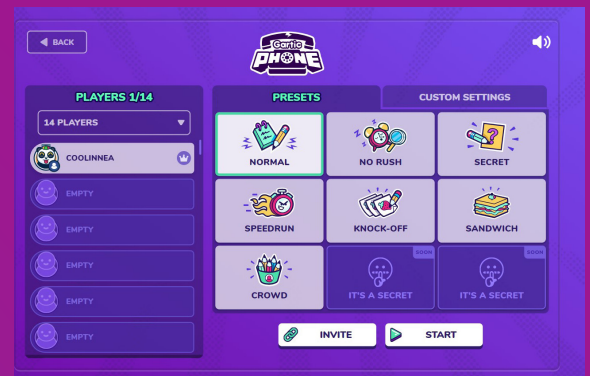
BACK

Gartic PHONE

PLAYERS 1/14

14 PLAYERS

COOLINNEA

EMPTY

EMPTY

EMPTY

EMPTY

EMPTY

PRESETS

CUSTOM SETTINGS

NORMAL

NO RUSH

SECRET

SPEEDRUN

KNOCK-OFF

SANDWICH

CROWD

SOON

IT'S A SECRET

SOON

IT'S A SECRET

INVITE

START